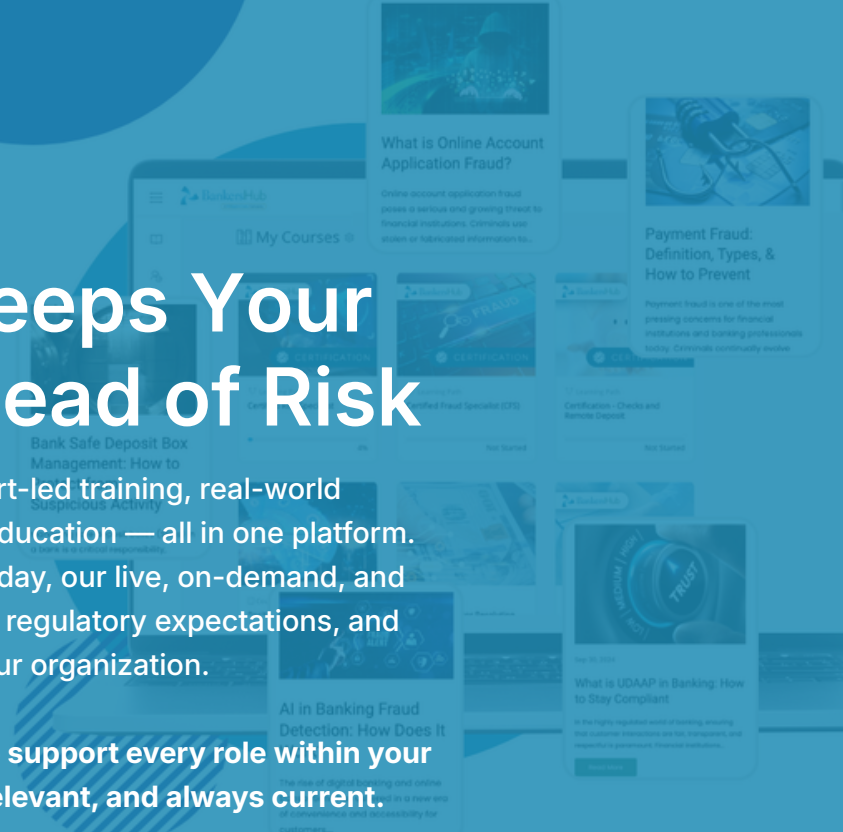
eeps Your
ead of Risk

rt-led training, real-world
ducation — all in one platform.
day, our live, on-demand, and
regulatory expectations, and
ur organization.

support every role within your
elevant, and always current.

What is Online Account Application Fraud?

Online account application fraud poses a serious and growing threat to financial institutions. Criminals use stolen or fabricated information to...

Payment Fraud: Definition, Types, & How to Prevent

Payment fraud is one of the most pressing concerns for financial institutions and banking professionals today. Criminals continually evolve

BankersHub

My Courses

CERTIFICATION

FRAUD

CERTIFICATION

Certified Fraud Specialist (CFS)

Certification - Checks and Remote Deposit

Not Started

Not Started

Bank Safe Deposit Box Management: How to Suspicious Activity

a bank is a critical responsibility

TRUST

LOW MEDIUM HIGH

What is UDAAP in Banking: How to Stay Compliant

AI in Banking Fraud Detection: How Does It

The rise of digital banking and online of convenience and accessibility for customers